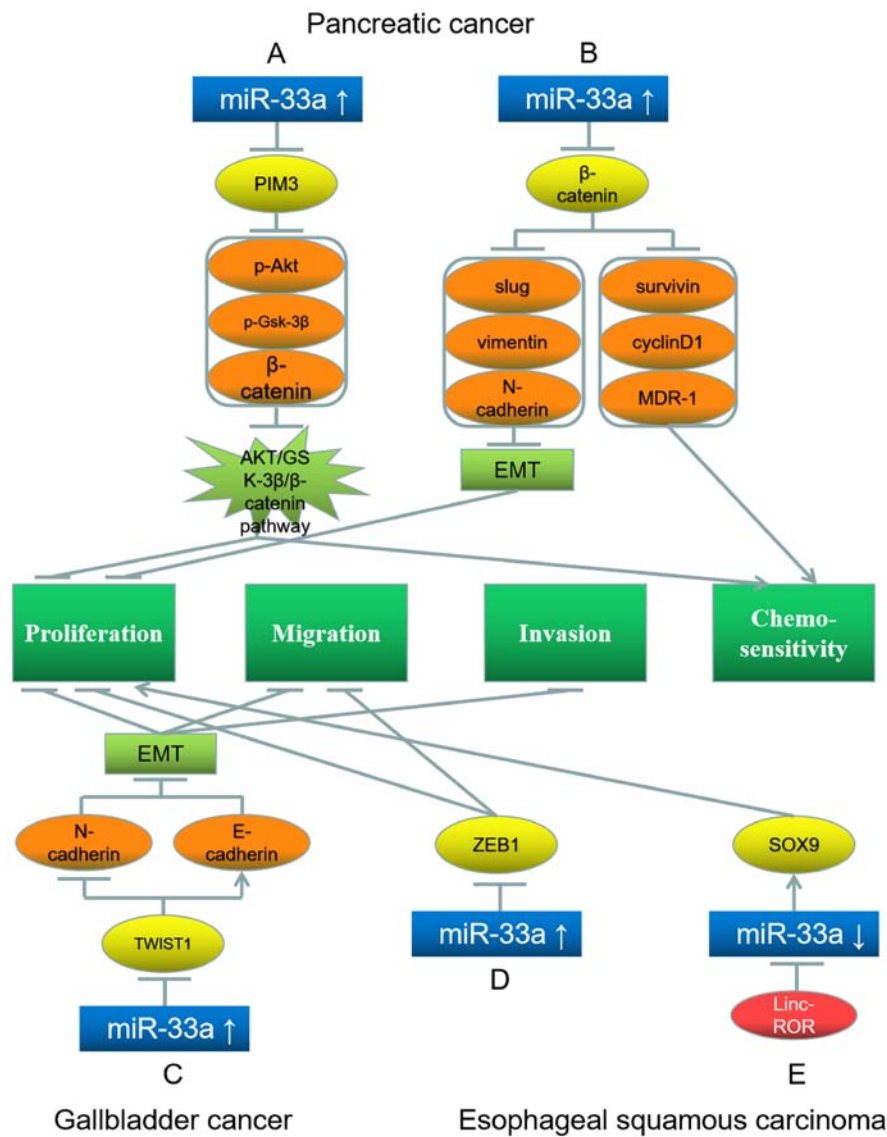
Pancreatic cancer

A

miR-33a ↑

PIM3

p-Akt

p-Gsk-3β

β-catenin

AKT/GSK-3β/β-catenin pathway

B

miR-33a ↑

β-catenin

slug

vimentin

N-cadherin

survivin

cyclinD1

MDR-1

EMT

Proliferation

Migration

Invasion

Chemo-sensitivity

EMT

N-cadherin

E-cadherin

TWIST1

miR-33a ↑

C

Gallbladder cancer

ZEB1

miR-33a ↑

D

SOX9

miR-33a ↓

Linc-ROR

E

Esophageal squamous carcinoma